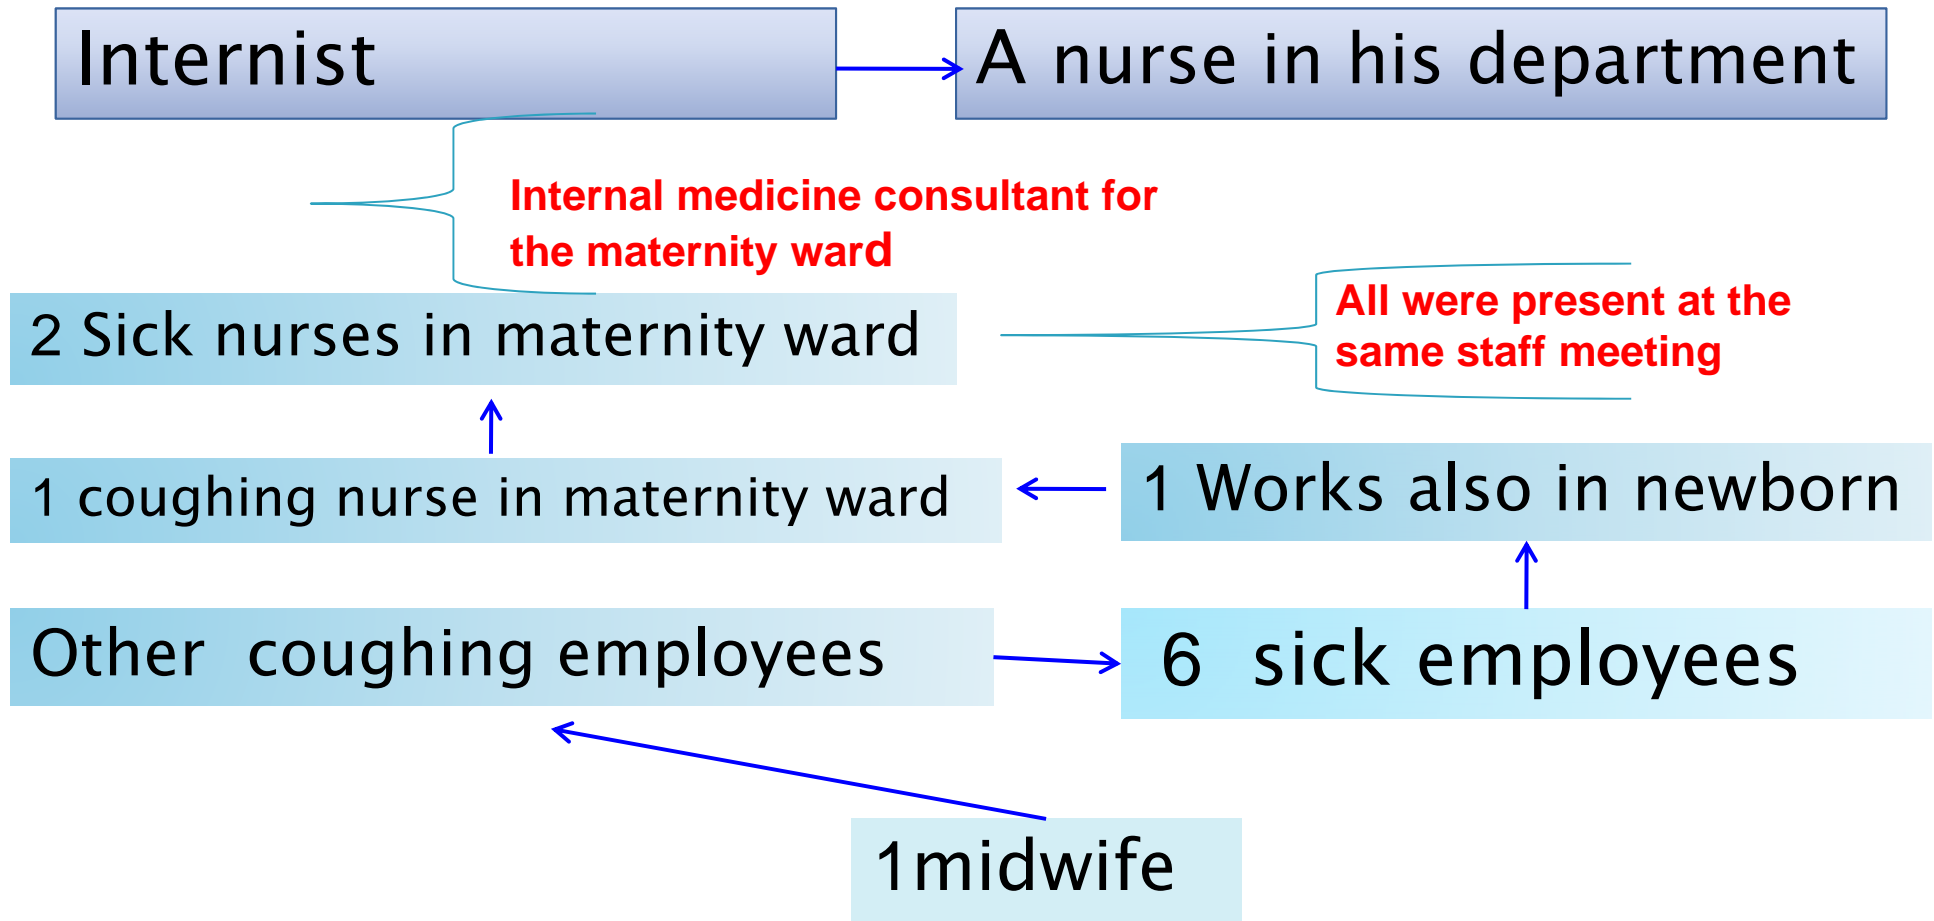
Internist

A nurse in his department

Internal medicine consultant for the maternity ward

2 Sick nurses in maternity ward

All were present at the same staff meeting

1 coughing nurse in maternity ward

1 Works also in newborn

Other coughing employees

6 sick employees

1midwife